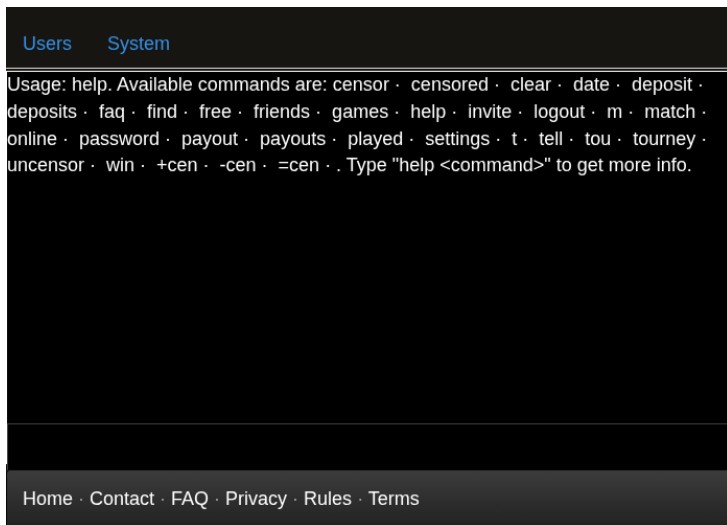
Users System

Usage: help. Available commands are: censor · censored · clear · date · deposit · deposits · faq · find · free · friends · games · help · invite · logout · m · match · online · password · payout · payouts · played · settings · t · tell · tou · tourney · uncensor · win · +cen · -cen · =cen · . Type "help <command>" to get more info.

Home · Contact · FAQ · Privacy · Rules · Terms